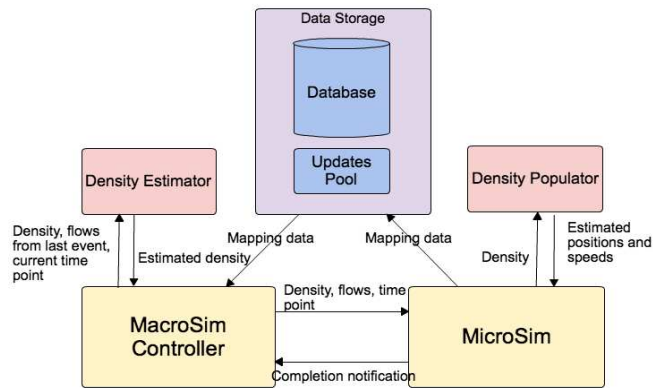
Data Storage

Database

Updates Pool

Density Estimator

Density Populator

Density, flows from last event, current time point

Estimated density

Mapping data

Mapping data

Density

Estimated positions and speeds

Density, flows, time point

MacroSim Controller

MicroSim

Completion notification